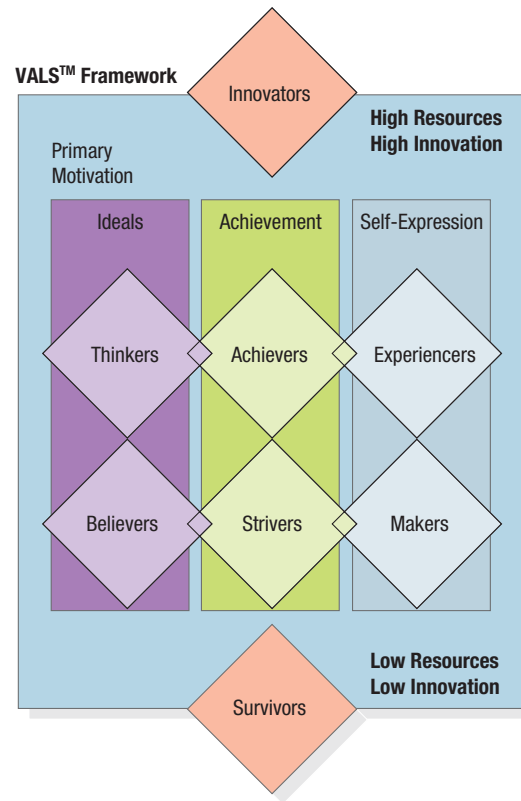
VALS$^{TM}$ Framework

Innovators

High Resources
High Innovation

Primary Motivation

Ideals

Achievement

Self-Expression

Thinkers

Achievers

Experiencers

Believers

Strivers

Makers

Low Resources
Low Innovation

Survivors